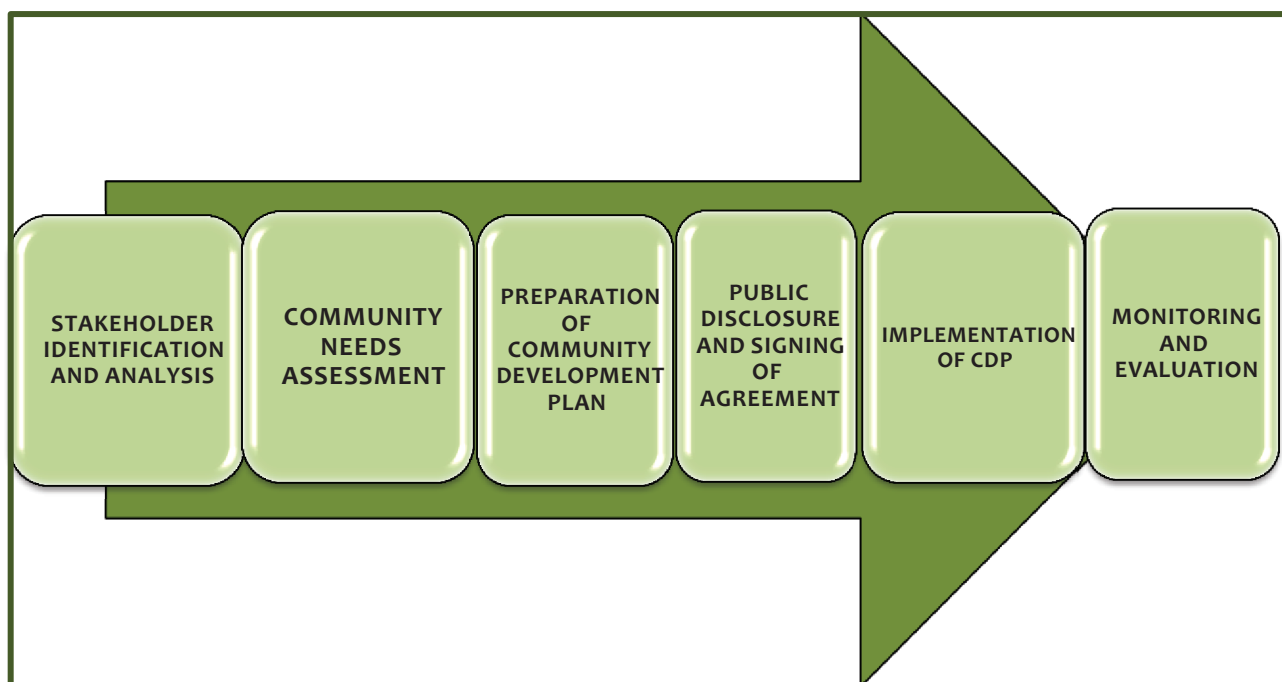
STAKEHOLDER IDENTIFICATION AND ANALYSIS

COMMUNITY NEEDS ASSESSMENT

PREPARATION OF COMMUNITY DEVELOPMENT PLAN

PUBLIC DISCLOSURE AND SIGNING OF AGREEMENT

IMPLEMENTATION OF CDP

MONITORING AND EVALUATION